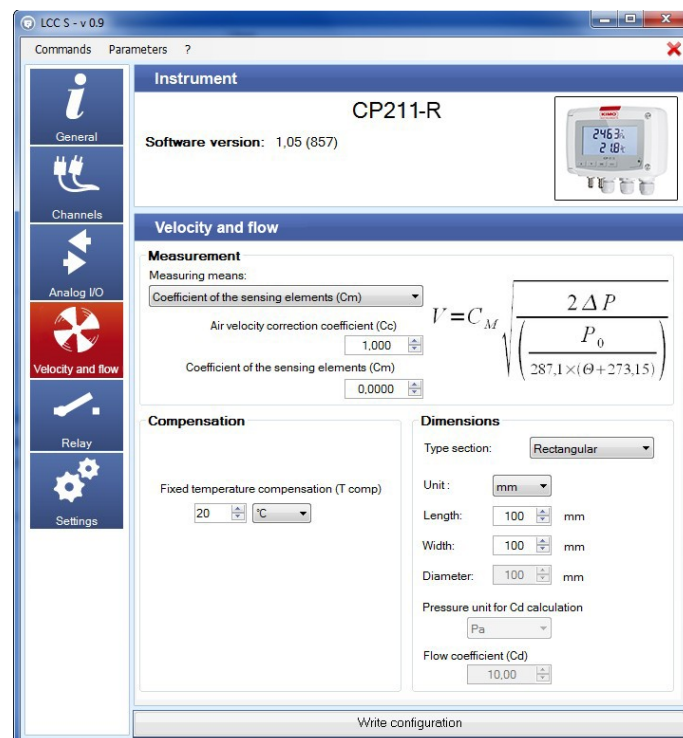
LCC S - v 0.9

Commands Parameters ?

General
Channels
Analog I/O
Velocity and flow
Relay
Settings

Instrument

CP211-R

Software version: 1,05 (857)

KIMO
2463 Pa
21.8 °C

Velocity and flow

Measurement
Measuring means:
Coefficient of the sensing elements (Cm)
Air velocity correction coefficient (Cc)
1,000
Coefficient of the sensing elements (Cm)
0,0000

$V = C_M \sqrt{\frac{2 \Delta P}{\left(\frac{P_0}{287,1 \times (\Theta + 273,15)}\right)}}$

Compensation

Fixed temperature compensation (T comp)
20 °C

Dimensions
Type section: Rectangular
Unit: mm
Length: 100 mm
Width: 100 mm
Diameter: 100 mm
Pressure unit for Cd calculation
Pa
Flow coefficient (Cd)
10,00

Write configuration